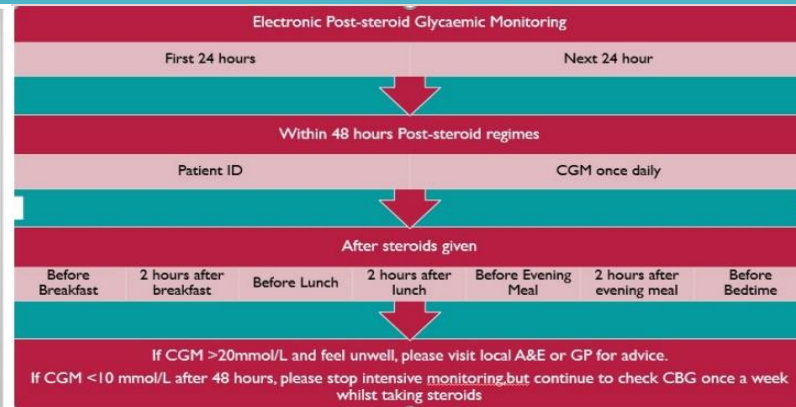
Electronic Post-steroid Glycaemic Monitoring

First 24 hours

Next 24 hour

Within 48 hours Post-steroid regimes

Patient ID

CGM once daily

After steroids given

| Before Breakfast | 2 hours after breakfast | Before Lunch | 2 hours after lunch | Before Evening Meal | 2 hours after evening meal | Before Bedtime |
|---|---|---|---|---|---|---|

If CGM >20mmol/L and feel unwell, please visit local A&E or GP for advice.

If CGM <10 mmol/L after 48 hours, please stop intensive monitoring,but continue to check CBG once a week whilst taking steroids